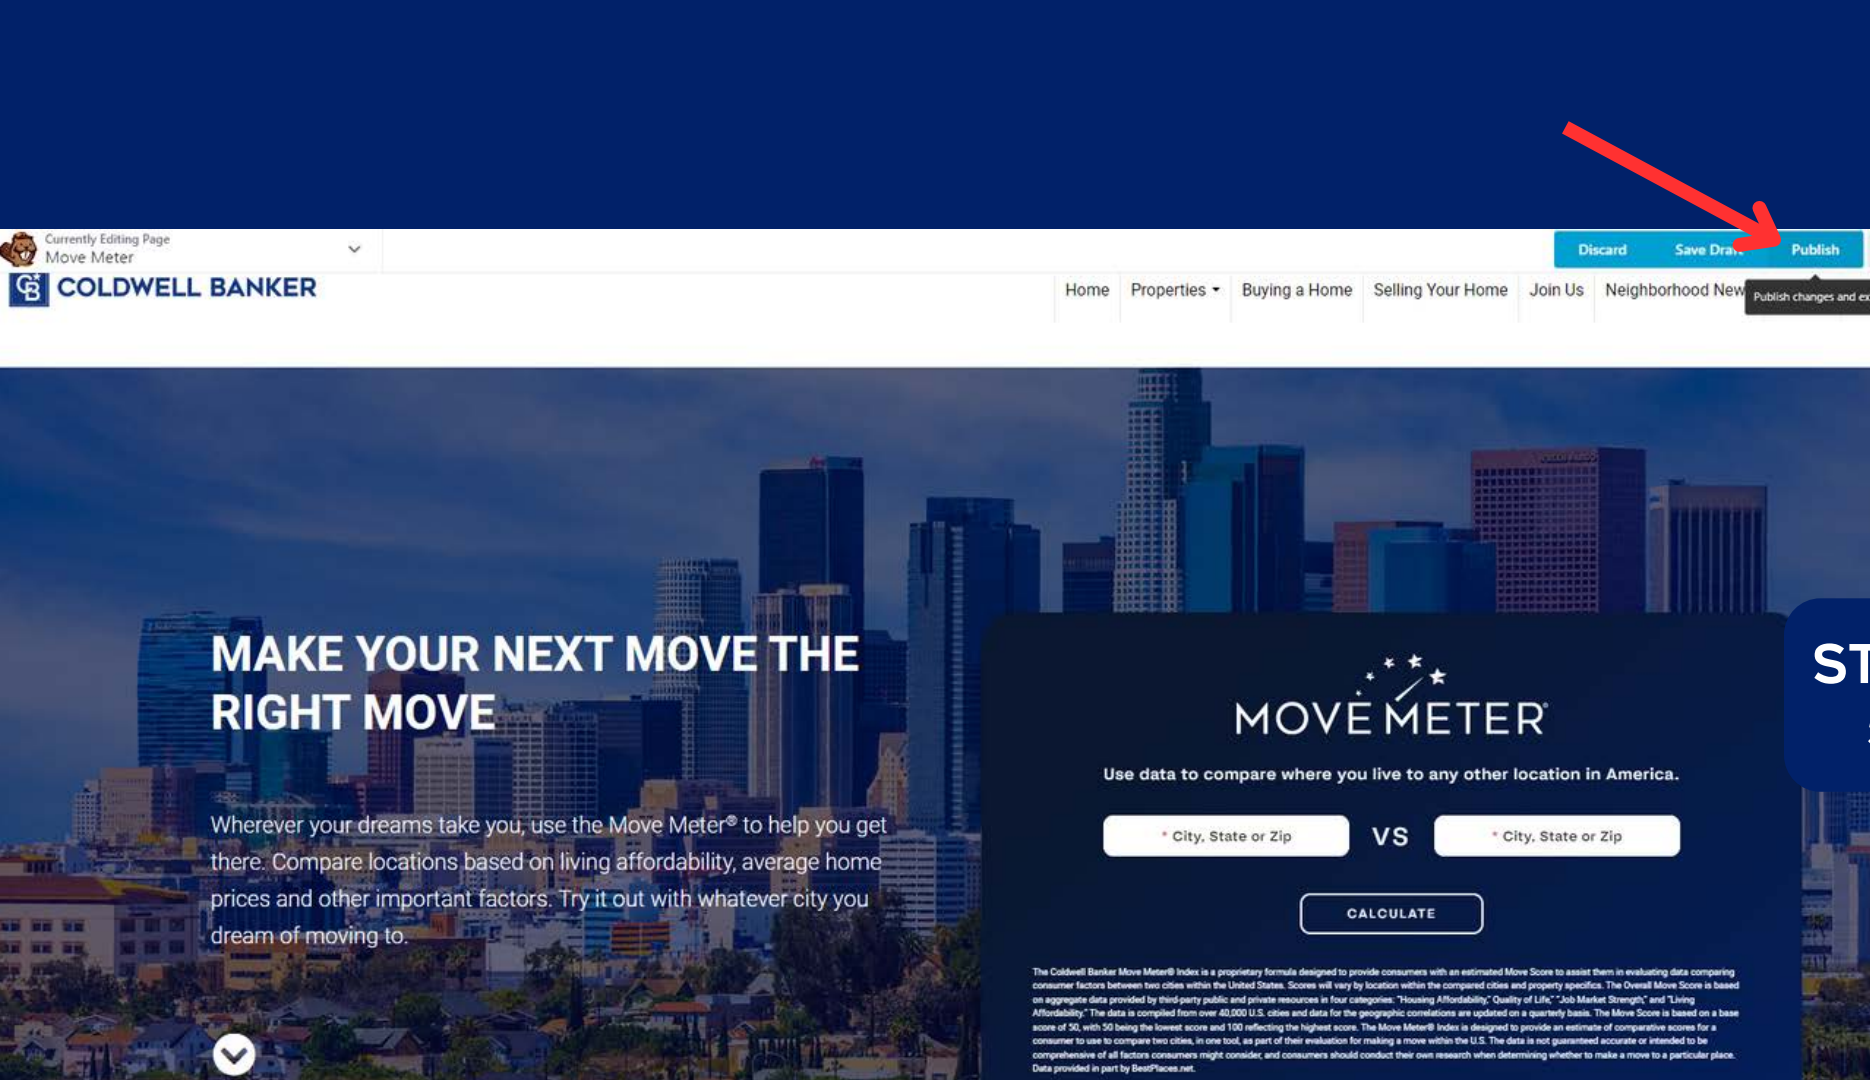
Currently Editing Page
Move Meter

Discard Save Dra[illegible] Publish

Publish changes and ex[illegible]

COLDWELL BANKER

Home Properties Buying a Home Selling Your Home Join Us Neighborhood New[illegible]

MAKE YOUR NEXT MOVE THE RIGHT MOVE

Wherever your dreams take you, use the Move Meter® to help you get there. Compare locations based on living affordability, average home prices and other important factors. Try it out with whatever city you dream of moving to.

MOVE METER®

Use data to compare where you live to any other location in America.

* City, State or Zip VS * City, State or Zip

CALCULATE

The Coldwell Banker Move Meter® Index is a proprietary formula designed to provide consumers with an estimated Move Score to assist them in evaluating data comparing consumer factors between two cities within the United States. Scores will vary by location within the compared cities and property specifics. The Overall Move Score is based on aggregate data provided by third-party public and private resources in four categories: "Housing Affordability," Quality of Life," "Job Market Strength," and "Living Affordability." The data is compiled from over 40,000 U.S. cities and data for the geographic correlations are updated on a quarterly basis. The Move Score is based on a base score of 50, with 50 being the lowest score and 100 reflecting the highest score. The Move Meter® Index is designed to provide an estimate of comparative scores for a consumer to use to compare two cities, in one tool, as part of their evaluation for making a move within the U.S. The data is not guaranteed accurate or intended to be comprehensive of all factors consumers might consider, and consumers should conduct their own research when determining whether to make a move to a particular place. Data provided in part by BestPlaces.net.

ST